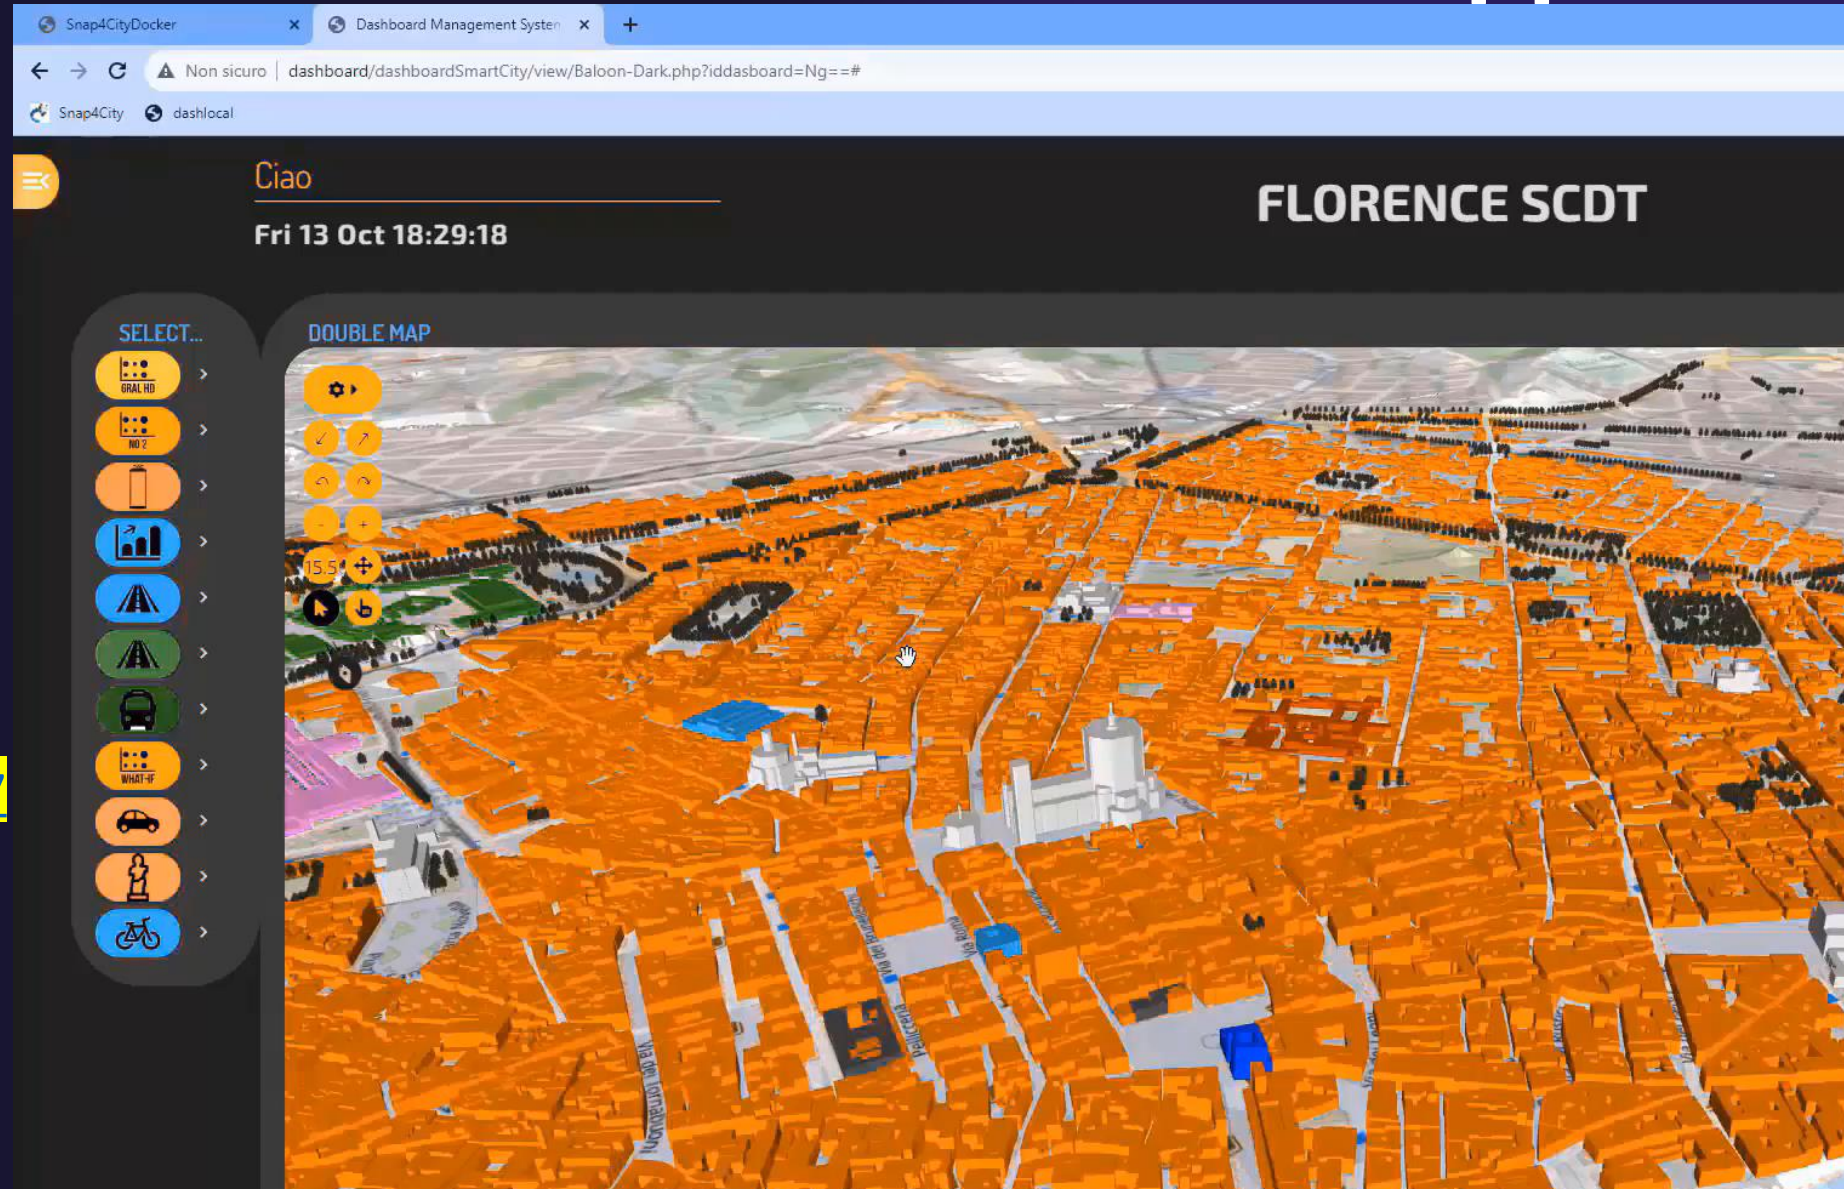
Snap4CityDocker ×
Dashboard Management Systen ×
+

Non sicuro | dashboard/dashboardSmartCity/view/Baloon-Dark.php?iddasboard=Ng==#

Snap4City
dashlocal

Ciao
Fri 13 Oct 18:29:18

FLORENCE SCDT

SELECT...
GRAL HD
NO2
WHAT-IF

DOUBLE MAP

15.5

Via Panzani
Via Pellicceria
Via Roma